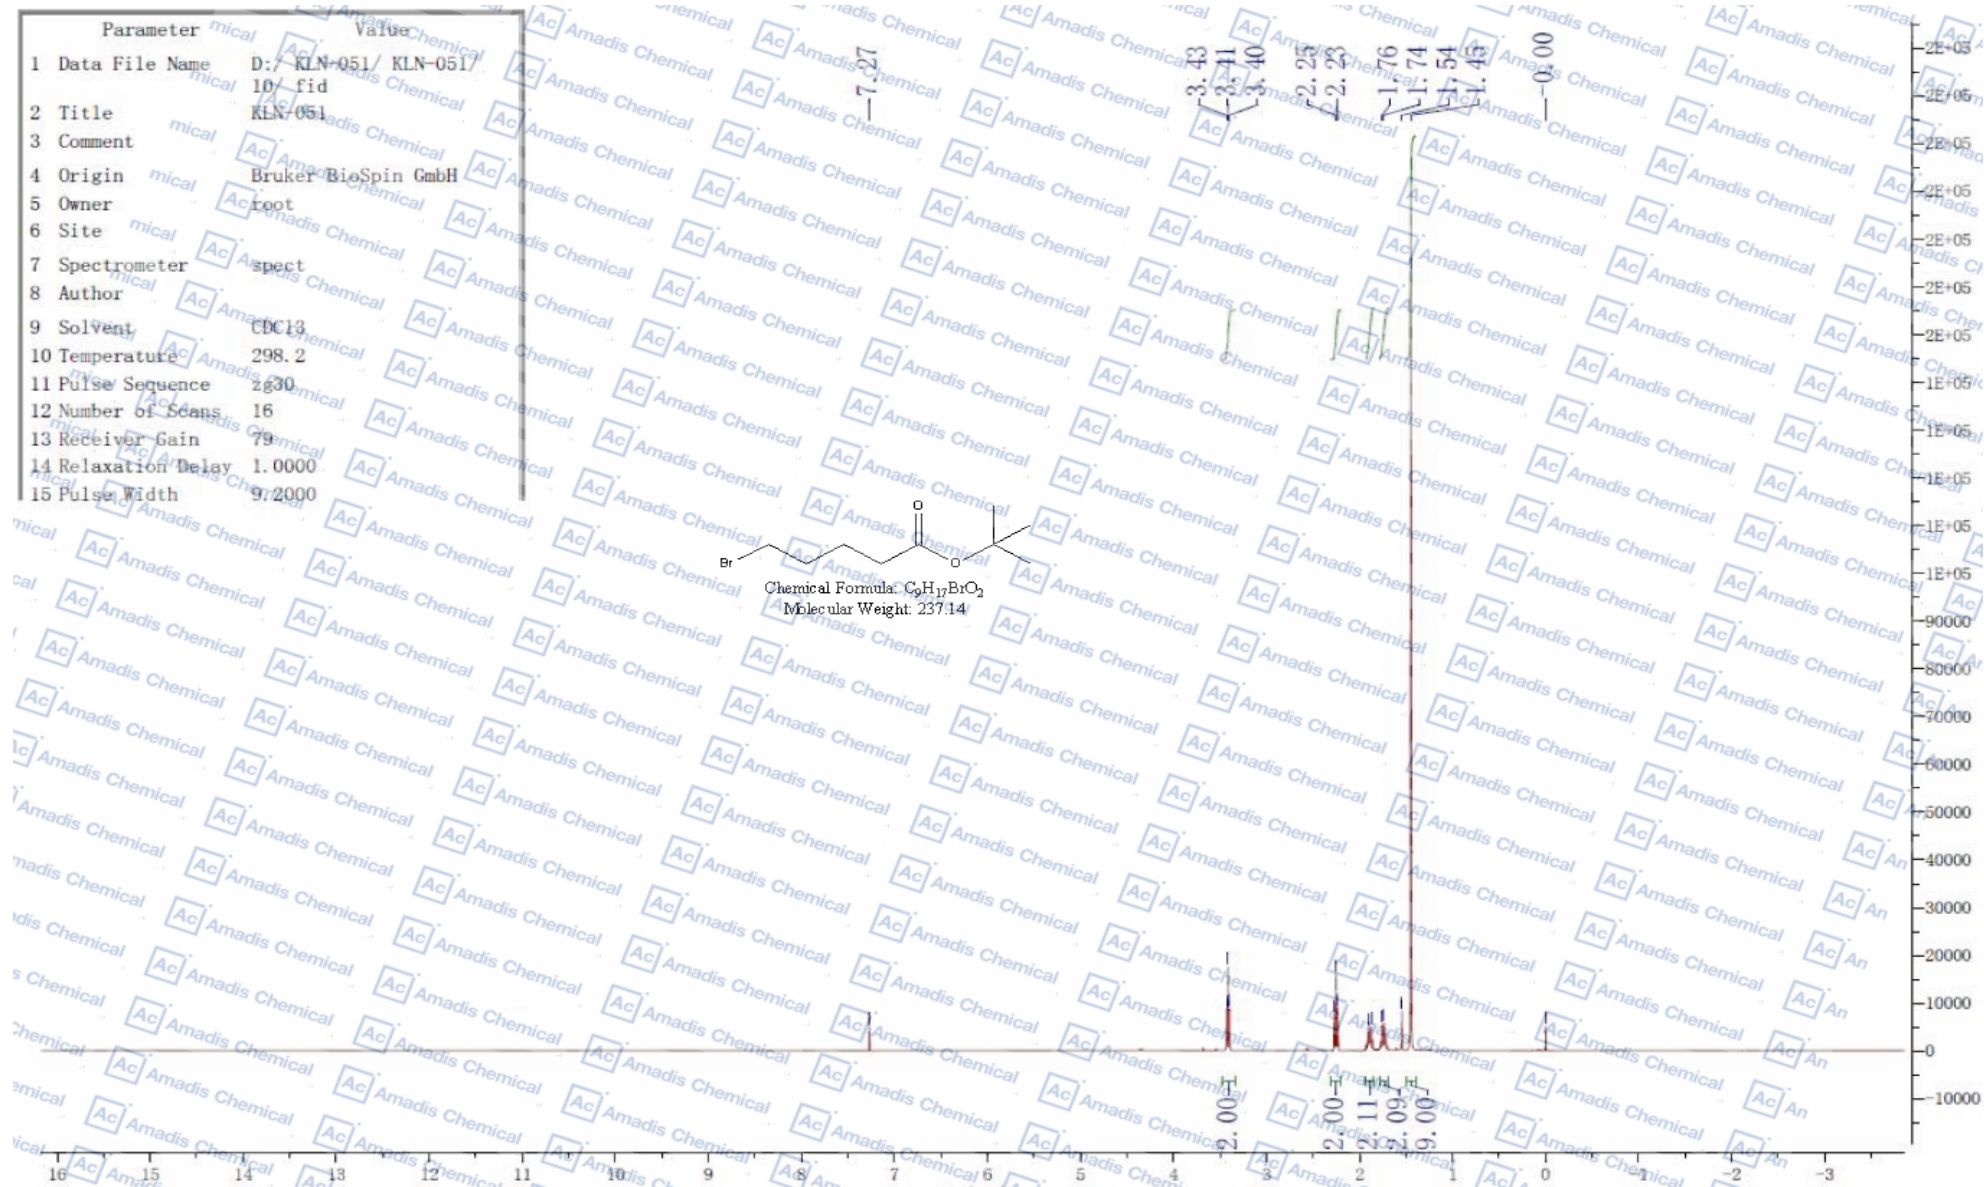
| | Parameter | Value |
|---|---|---|
| 1 | Data File Name | D:/ KLN-051/ KLN-051/ 10/ fid |
| 2 | Title | KLN-051 |
| 3 | Comment | |
| 4 | Origin | Bruker BioSpin GmbH |
| 5 | Owner | root |
| 6 | Site | |
| 7 | Spectrometer | spect |
| 8 | Author | |
| 9 | Solvent | CDCl3 |
| 10 | Temperature | 298.2 |
| 11 | Pulse Sequence | zg30 |
| 12 | Number of Scans | 16 |
| 13 | Receiver Gain | 79 |
| 14 | Relaxation Delay | 1.0000 |
| 15 | Pulse Width | 9.2000 |

7.27

3.43
3.41
3.40

2.25
2.23

1.76
1.74
1.54
1.45

0.00

O
Br
O

Chemical Formula: $C_9H_{17}BrO_2$
Molecular Weight: 237.14

2.00
2.00
2.11
2.09
9.00

2E+05
2E+05
2E+05
2E+05
2E+05
2E+05
2E+05
1E+05
1E+05
1E+05
1E+05
1E+05
90000
80000
70000
60000
50000
40000
30000
20000
10000
0
-10000

16 15 14 13 12 11 10 9 8 7 6 5 4 3 2 1 0 -1 -2 -3

Amadis Chemical